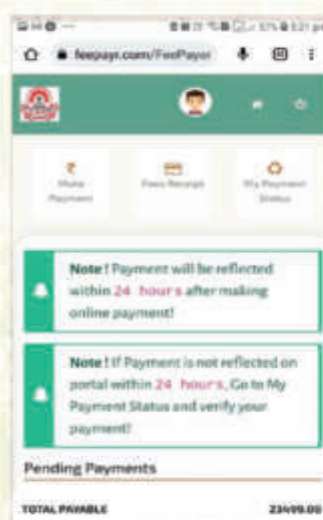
feepayr.com/FeePayer

₹
Make Payment

Fees Receipt

My Payment Status

Note ! Payment will be reflected within 24 hours after making online payment!

Note ! If Payment is not reflected on portal within 24 hours, Go to My Payment Status and verify your payment!

Pending Payments

TOTAL PAYABLE 23499.00